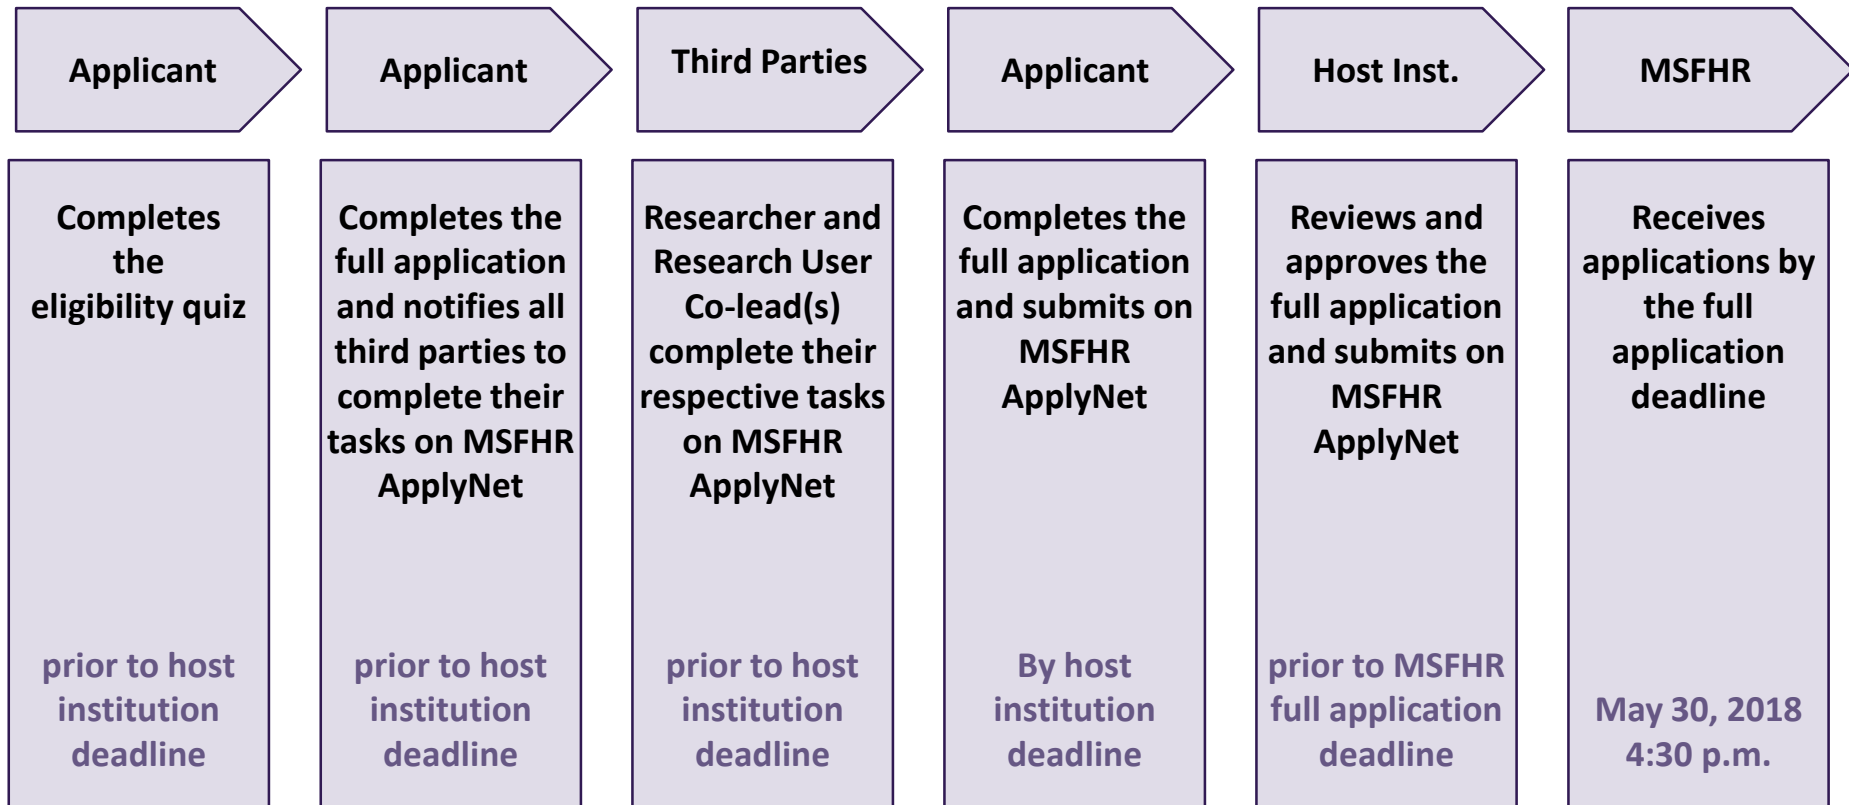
Applicant

Completes the eligibility quiz

prior to host institution deadline

Applicant

Completes the full application and notifies all third parties to complete their tasks on MSFHR ApplyNet

prior to host institution deadline

Third Parties

Researcher and Research User Co-lead(s) complete their respective tasks on MSFHR ApplyNet

prior to host institution deadline

Applicant

Completes the full application and submits on MSFHR ApplyNet

By host institution deadline

Host Inst.

Reviews and approves the full application and submits on MSFHR ApplyNet

prior to MSFHR full application deadline

MSFHR

Receives applications by the full application deadline

May 30, 2018 4:30 p.m.